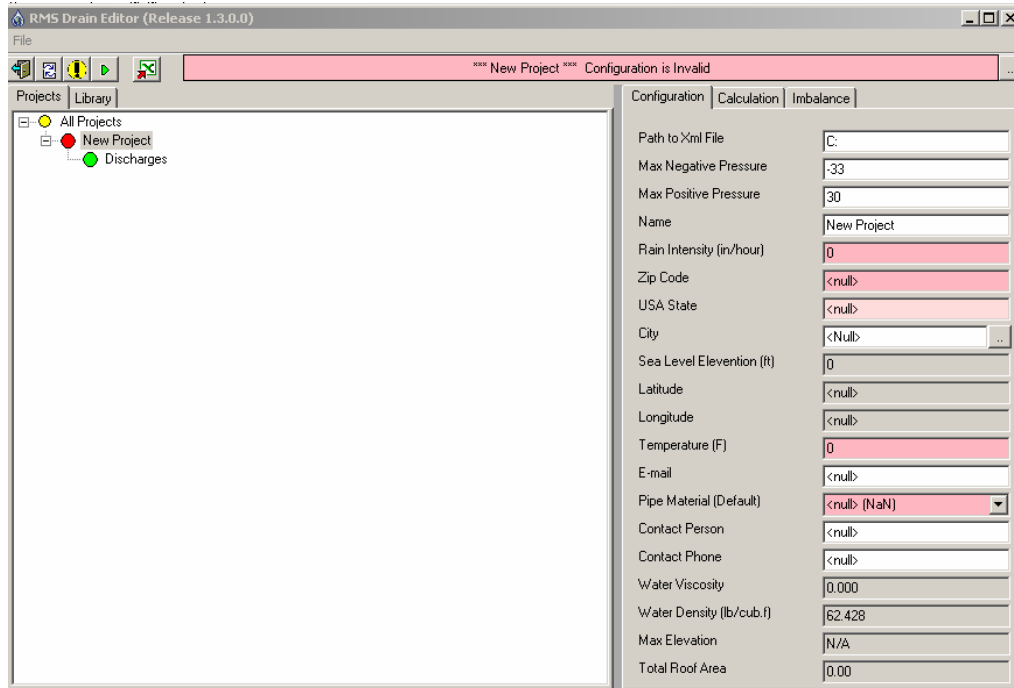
RMS Drain Editor (Release 1.3.0.0)

File

*** New Project *** Configuration is Invalid

Projects | Library

All Projects
New Project
Discharges

Configuration | Calculation | Imbalance

| | |
|---|---|
| Path to Xml File | C: |
| Max Negative Pressure | -33 |
| Max Positive Pressure | 30 |
| Name | New Project |
| Rain Intensity (in/hour) | 0 |
| Zip Code | <null> |
| USA State | <null> |
| City | <Null> |
| Sea Level Elevention (ft) | 0 |
| Latitude | <null> |
| Longitude | <null> |
| Temperature (F) | 0 |
| E-mail | <null> |
| Pipe Material (Default) | <null> (NaN) |
| Contact Person | <null> |
| Contact Phone | <null> |
| Water Viscosity | 0.000 |
| Water Density (lb/cub.f) | 62.428 |
| Max Elevation | N/A |
| Total Roof Area | 0.00 |